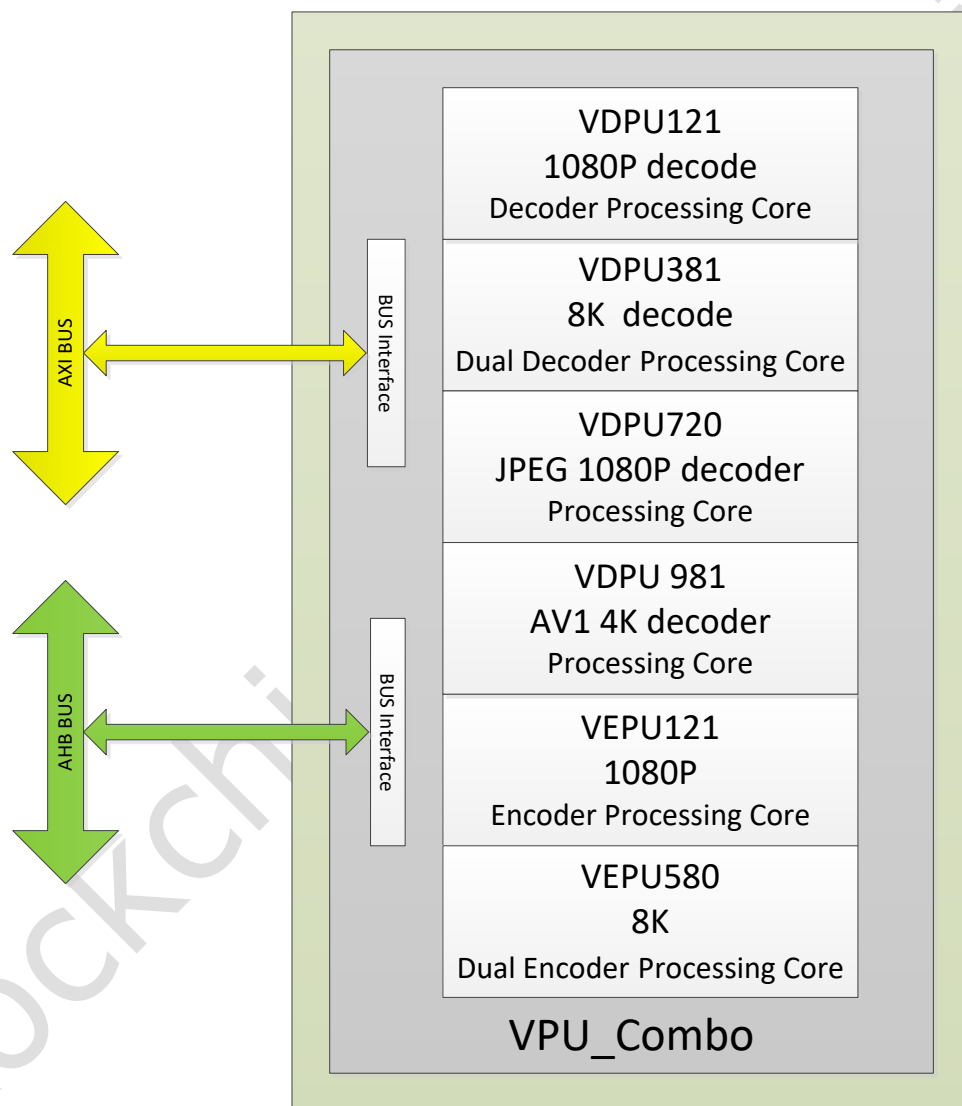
AXI BUS

BUS Interface

AHB BUS

BUS Interface

VDPU121
1080P decode
Decoder Processing Core

VDPU381
8K decode
Dual Decoder Processing Core

VDPU720
JPEG 1080P decoder
Processing Core

VDPU 981
AV1 4K decoder
Processing Core

VEPU121
1080P
Encoder Processing Core

VEPU580
8K
Dual Encoder Processing Core

VPU_Combo

ockchi